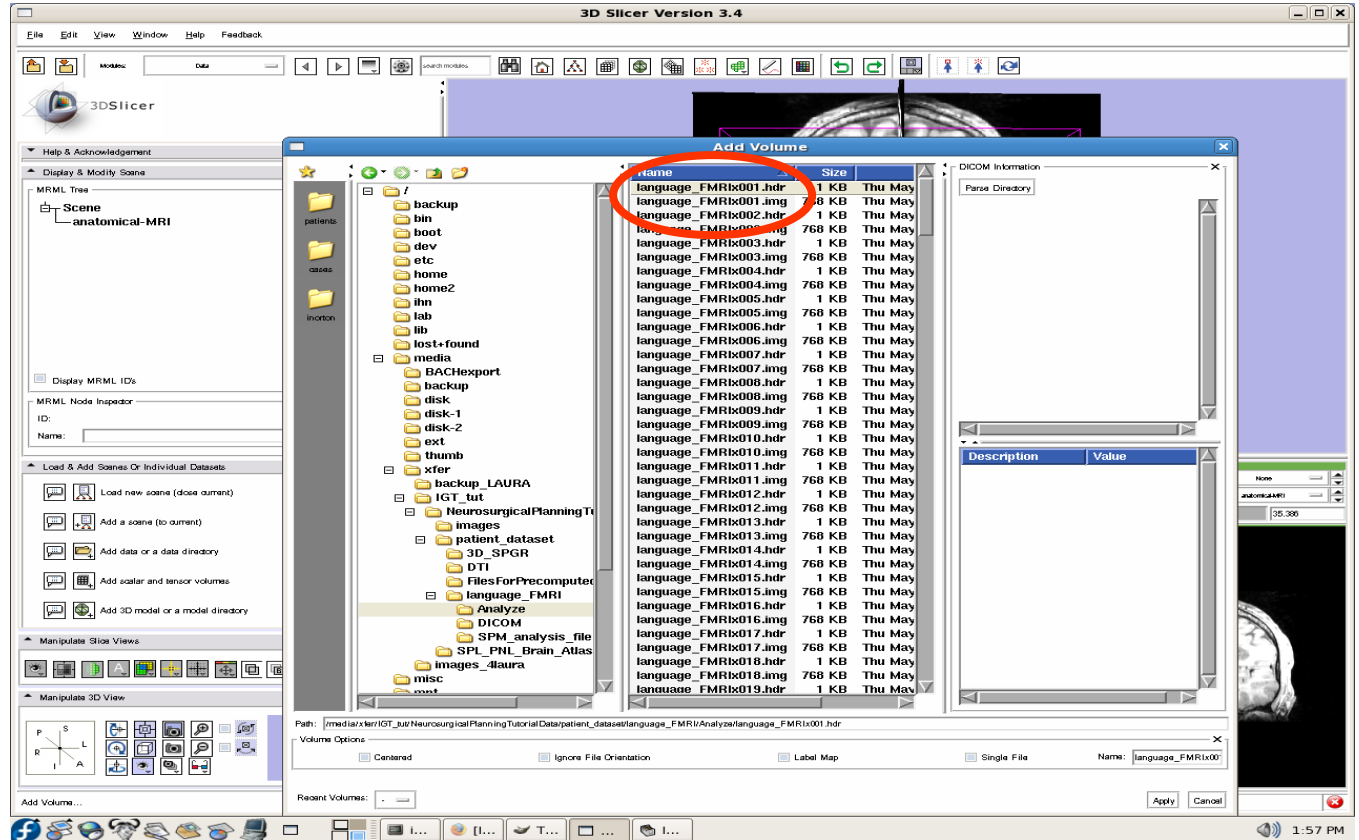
3D Slicer Version 3.4

File Edit View Window Help Feedback

Modules: Data

search modules

3DSlicer

Help & Acknowledgement

Display & Modify Scene

MRML Tree

Scene
anatomical-MRI

Display MRML ID's

MRML Node Inspector

ID:

Name:

Load & Add Scenes Or Individual Datasets

Load new scene (close current)

Add a scene (to current)

Add data or a data directory

Add scalar and tensor volumes

Add 3D model or a model directory

Manipulate Slice Views

Manipulate 3D View

Add Volume...

Add Volume

patients

cases

inorton

/
backup
bin
boot
dev
etc
home
home2
ihn
lab
lib
lost+found
media
BACHexport
backup
disk
disk-1
disk-2
ext
thumb
xfer
backup_LAURA
IGT_tut
NeurosurgicalPlanningTu
images
patient_dataset
3D_SPGR
DTI
FilesForPrecomputed
language_FMRI
Analyze
DICOM
SPM_analysis_file
SPL_PNL_Brain_Atlas
images_4laura
misc
mnt

| Name | Size | |
|---|---|---|
| language_FMRIx001.hdr | 1 KB | Thu May |
| language_FMRIx001.img | 768 KB | Thu May |
| language_FMRIx002.hdr | 1 KB | Thu May |
| language_FMRIx002.img | 768 KB | Thu May |
| language_FMRIx003.hdr | 1 KB | Thu May |
| language_FMRIx003.img | 768 KB | Thu May |
| language_FMRIx004.hdr | 1 KB | Thu May |
| language_FMRIx004.img | 768 KB | Thu May |
| language_FMRIx005.hdr | 1 KB | Thu May |
| language_FMRIx005.img | 768 KB | Thu May |
| language_FMRIx006.hdr | 1 KB | Thu May |
| language_FMRIx006.img | 768 KB | Thu May |
| language_FMRIx007.hdr | 1 KB | Thu May |
| language_FMRIx007.img | 768 KB | Thu May |
| language_FMRIx008.hdr | 1 KB | Thu May |
| language_FMRIx008.img | 768 KB | Thu May |
| language_FMRIx009.hdr | 1 KB | Thu May |
| language_FMRIx009.img | 768 KB | Thu May |
| language_FMRIx010.hdr | 1 KB | Thu May |
| language_FMRIx010.img | 768 KB | Thu May |
| language_FMRIx011.hdr | 1 KB | Thu May |
| language_FMRIx011.img | 768 KB | Thu May |
| language_FMRIx012.hdr | 1 KB | Thu May |
| language_FMRIx012.img | 768 KB | Thu May |
| language_FMRIx013.hdr | 1 KB | Thu May |
| language_FMRIx013.img | 768 KB | Thu May |
| language_FMRIx014.hdr | 1 KB | Thu May |
| language_FMRIx014.img | 768 KB | Thu May |
| language_FMRIx015.hdr | 1 KB | Thu May |
| language_FMRIx015.img | 768 KB | Thu May |
| language_FMRIx016.hdr | 1 KB | Thu May |
| language_FMRIx016.img | 768 KB | Thu May |
| language_FMRIx017.hdr | 1 KB | Thu May |
| language_FMRIx017.img | 768 KB | Thu May |
| language_FMRIx018.hdr | 1 KB | Thu May |
| language_FMRIx018.img | 768 KB | Thu May |
| language_FMRIx019.hdr | 1 KB | Thu May |

DICOM Information

Parse Directory

| Description | Value |
|---|---|

None
anatomical-MRI
35.386

Path: /media/xfer/IGT_tut/NeurosurgicalPlanningTutorialData/patient_dataset/language_FMRI/Analyze/language_FMRIx001.hdr

Volume Options

Centered
Ignore File Orientation
Label Map
Single File
Name: language_FMRIx00

Recent Volumes:

Apply Cancel

1:57 PM